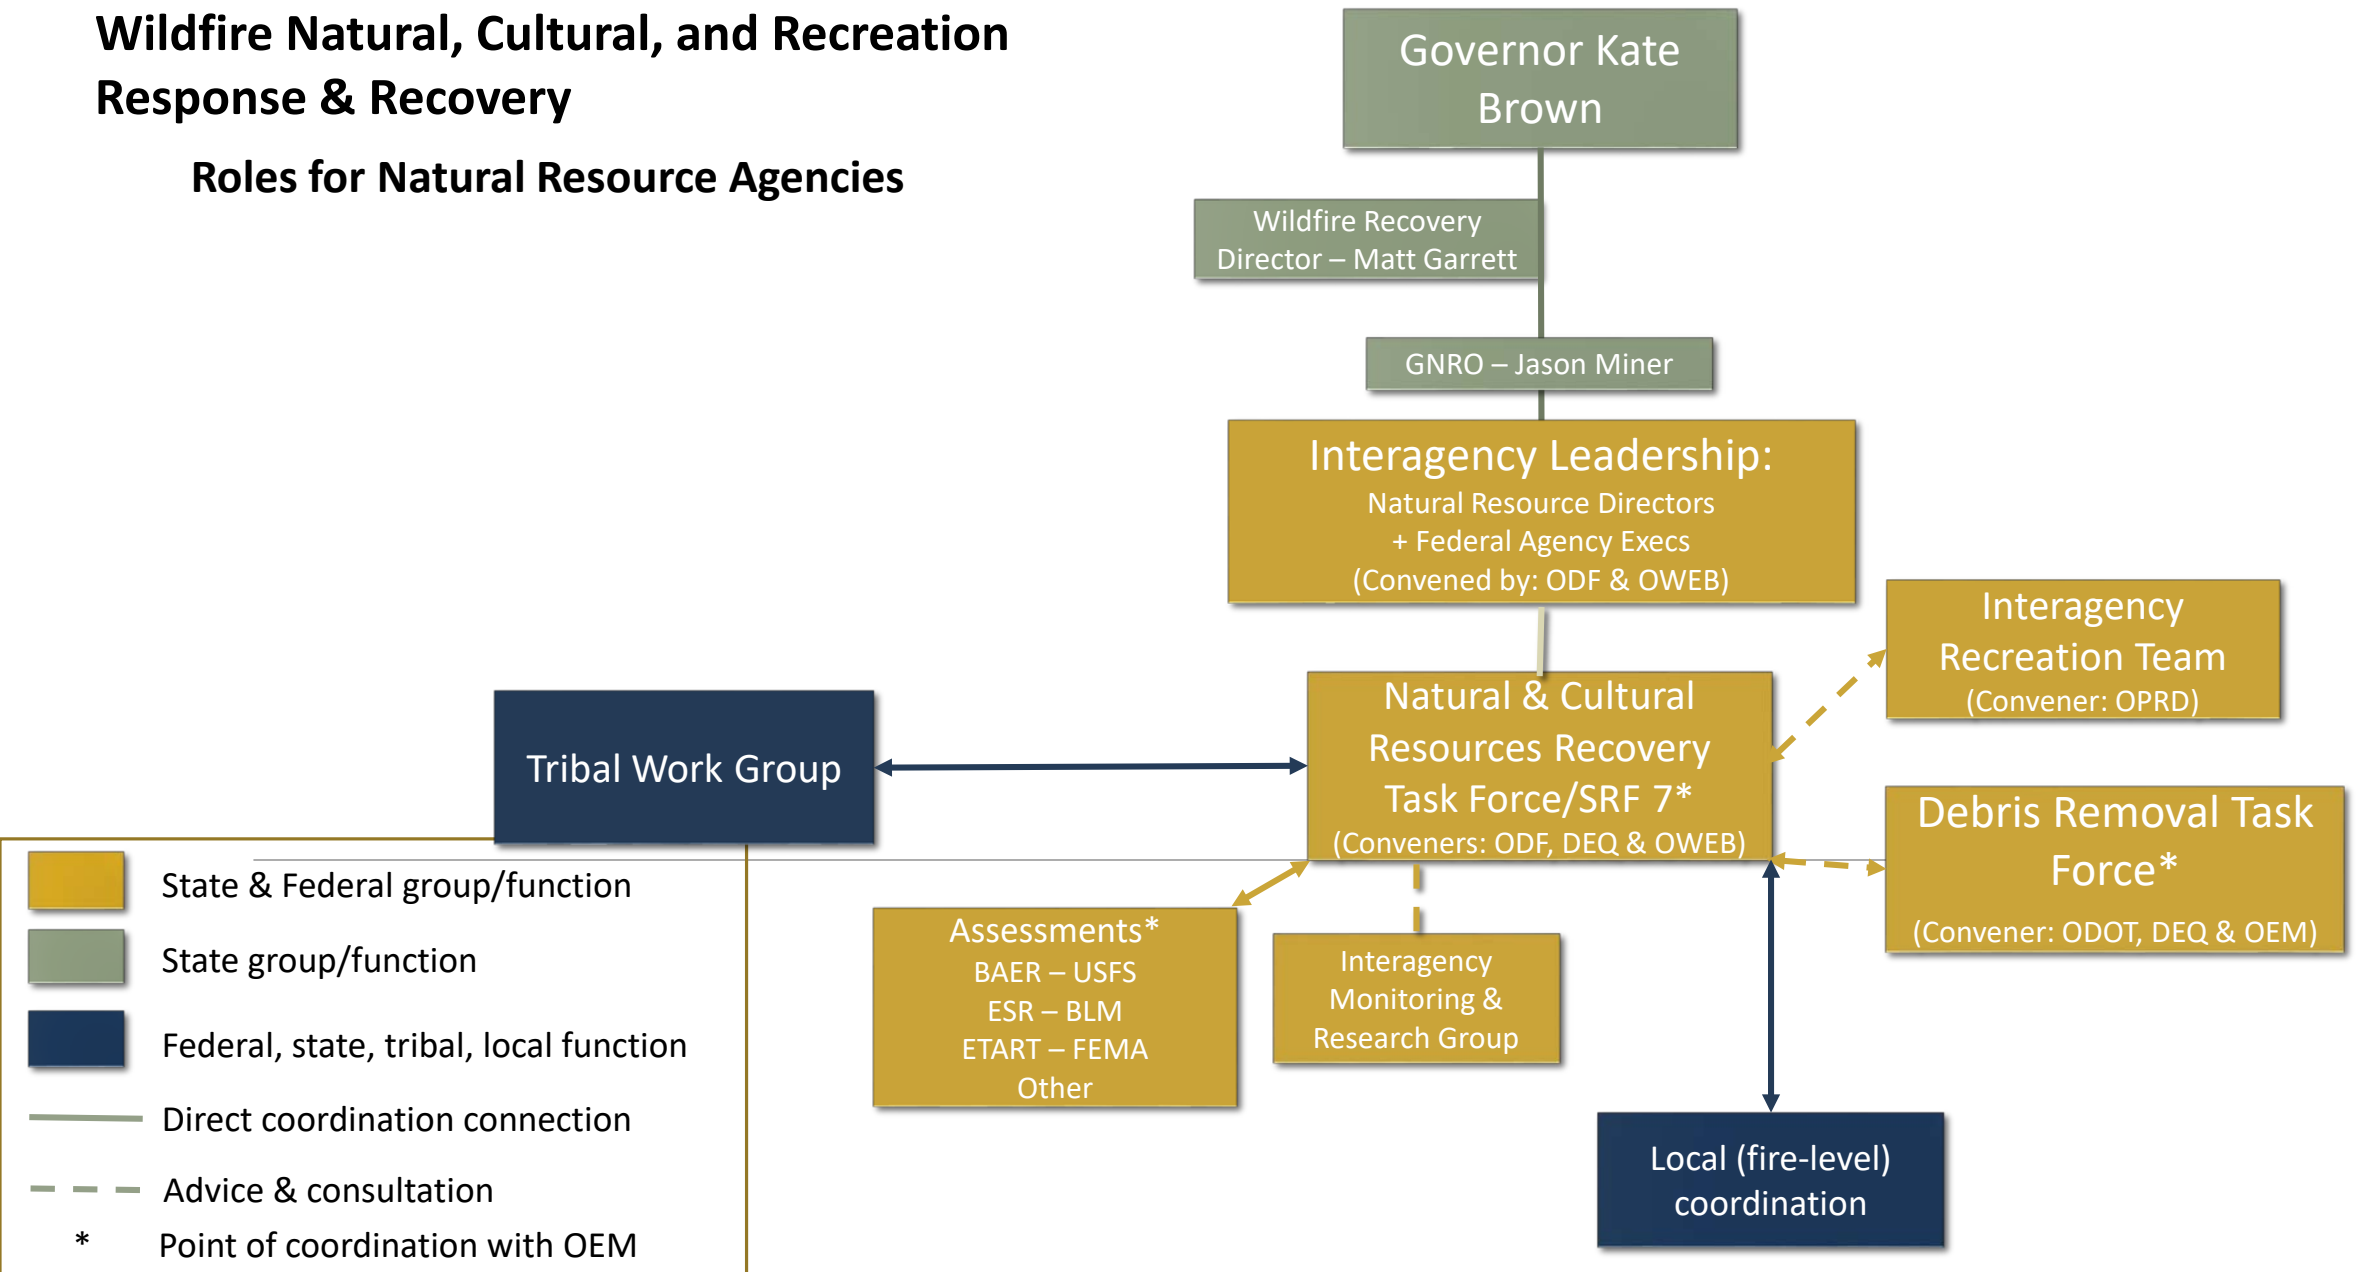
Wildfire Natural, Cultural, and Recreation Response & Recovery

Roles for Natural Resource Agencies

Governor Kate Brown

Wildfire Recovery Director – Matt Garrett

GNRO – Jason Miner

Interagency Leadership:
Natural Resource Directors
+ Federal Agency Execs
(Convened by: ODF & OWEB)

Interagency Recreation Team
(Convener: OPRD)

Tribal Work Group

Natural & Cultural Resources Recovery Task Force/SRF 7*
(Conveners: ODF, DEQ & OWEB)

Debris Removal Task Force*
(Convener: ODOT, DEQ & OEM)

Assessments*
BAER – USFS
ESR – BLM
ETART – FEMA
Other

Interagency Monitoring & Research Group

Local (fire-level) coordination

State & Federal group/function
State group/function
Federal, state, tribal, local function
Direct coordination connection
Advice & consultation
* Point of coordination with OEM